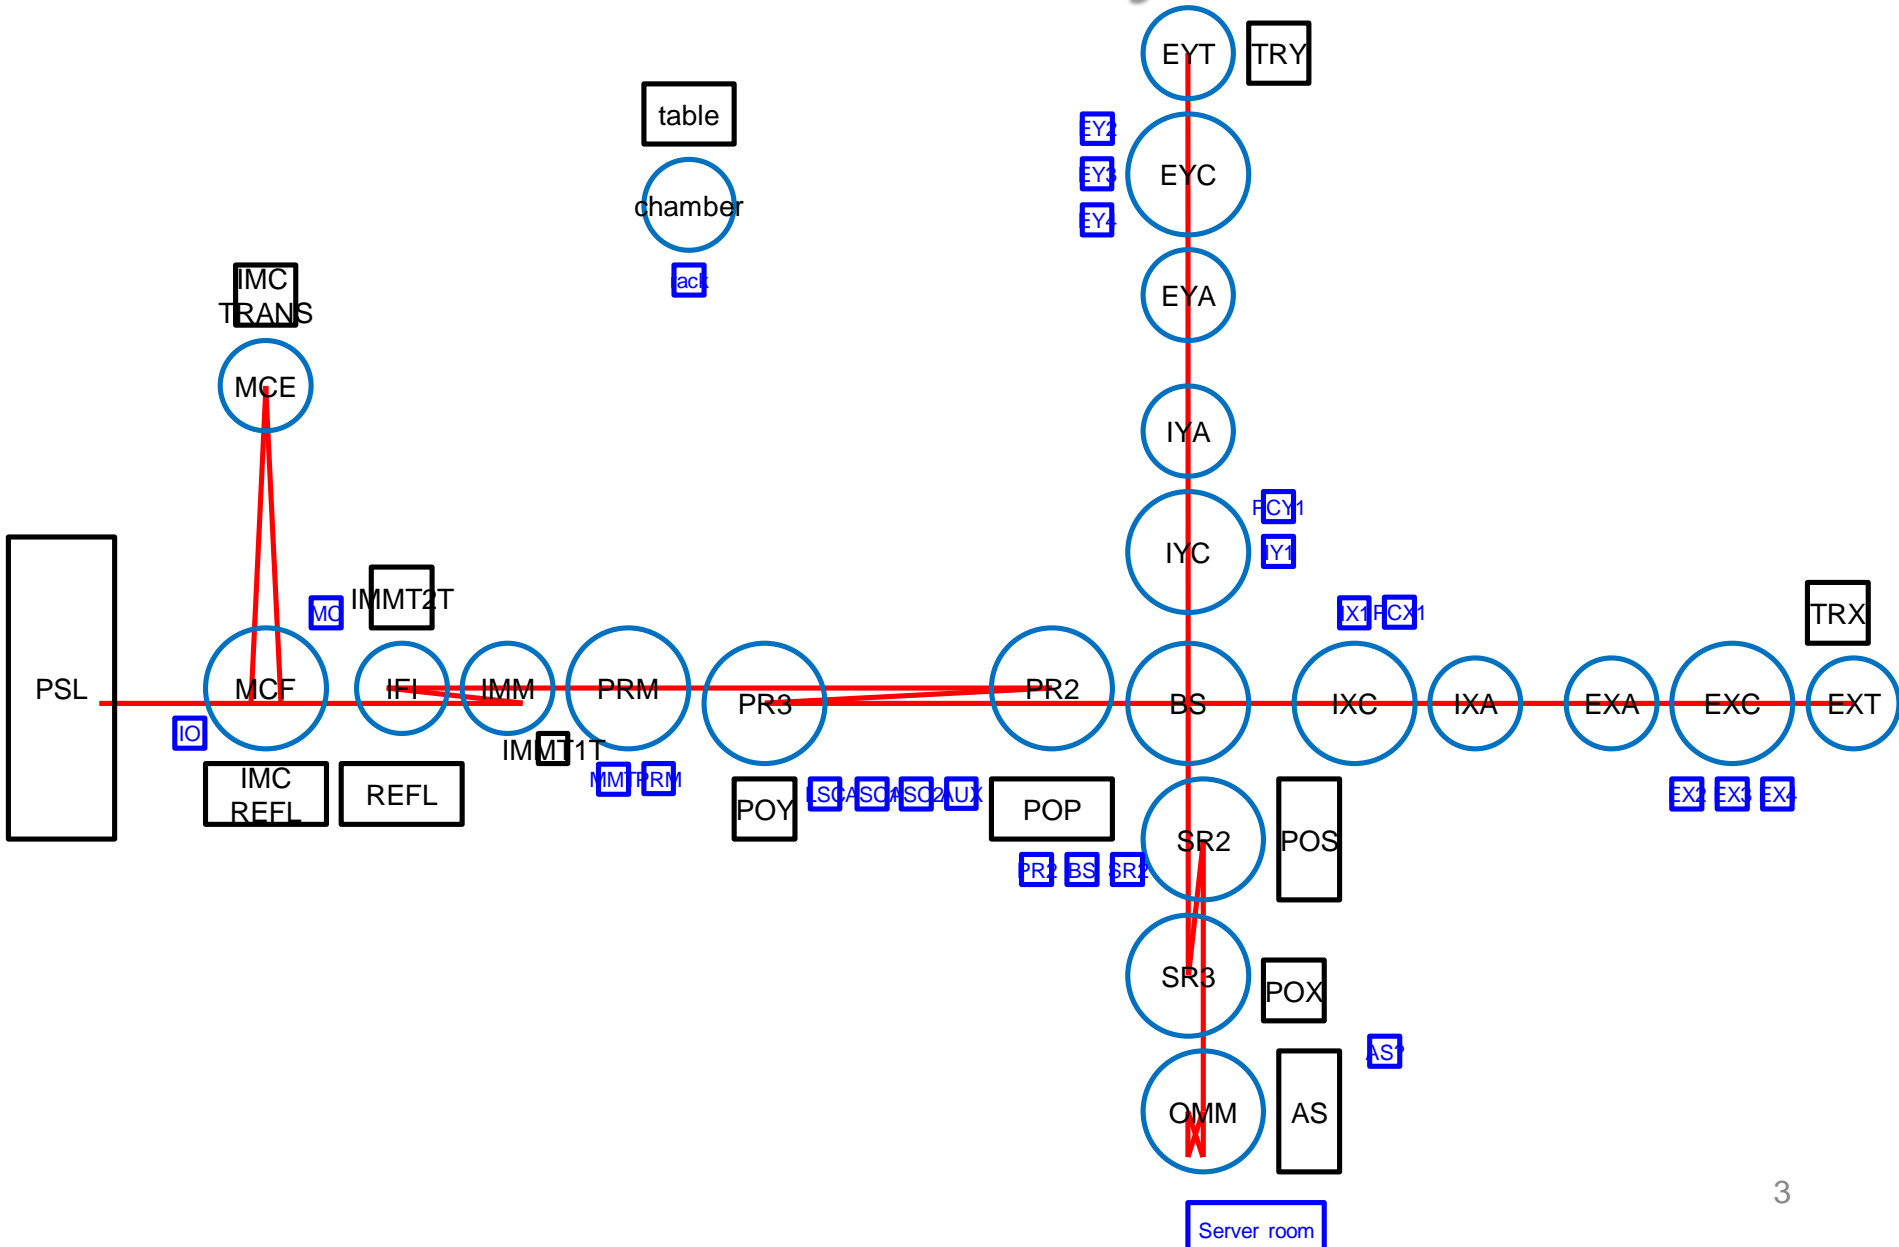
EYT
TRY
EY2
EY3
EY4
EYC
EYA
table
chamber
jack
IMC TRANS
MCE
IYA
FCY1
IY1
IYC
IX1
FCX1
TRX
PSL
MC
IMMT2T
MCF
IFI
IMM
PRM
PR3
PR2
BS
IXC
IXA
EXA
EXC
EXT
IO
IMMT1T
IMC REFL
REFL
IMMT
PRM
POY
LSC
ASC
ASC2
AUX
POP
EX2
EX3
EX4
SR2
POS
PR2
BS
SR2
SR3
POX
AS1
OMM
AS
Server room
3